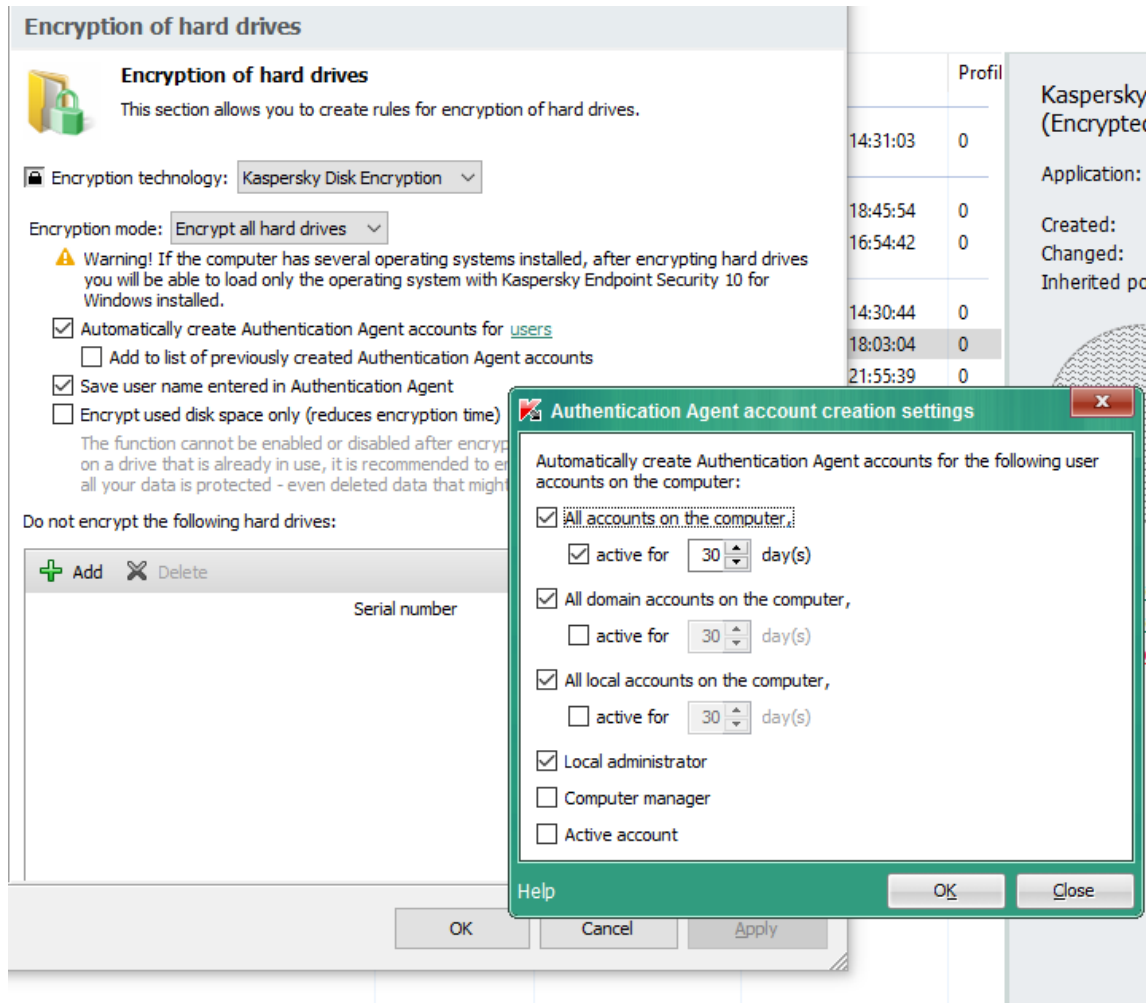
Encryption of hard drives

Encryption of hard drives

This section allows you to create rules for encryption of hard drives.

Encryption technology: Kaspersky Disk Encryption

Encryption mode: Encrypt all hard drives

Warning! If the computer has several operating systems installed, after encrypting hard drives you will be able to load only the operating system with Kaspersky Endpoint Security 10 for Windows installed.

Automatically create Authentication Agent accounts for users

Add to list of previously created Authentication Agent accounts

Save user name entered in Authentication Agent

Encrypt used disk space only (reduces encryption time)

The function cannot be enabled or disabled after encryp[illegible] on a drive that is already in use, it is recommended to e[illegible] all your data is protected - even deleted data that migh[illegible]

Do not encrypt the following hard drives:

Add Delete

Serial number

OK Cancel Apply

Profil

14:31:03 0
18:45:54 0
16:54:42 0
14:30:44 0
18:03:04 0
21:55:39 0

Kaspersky (Encrypte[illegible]

Application:

Created:
Changed:
Inherited po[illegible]

Authentication Agent account creation settings

Automatically create Authentication Agent accounts for the following user accounts on the computer:

All accounts on the computer,

active for 30 day(s)

All domain accounts on the computer,

active for 30 day(s)

All local accounts on the computer,

active for 30 day(s)

Local administrator

Computer manager

Active account

Help

OK Close